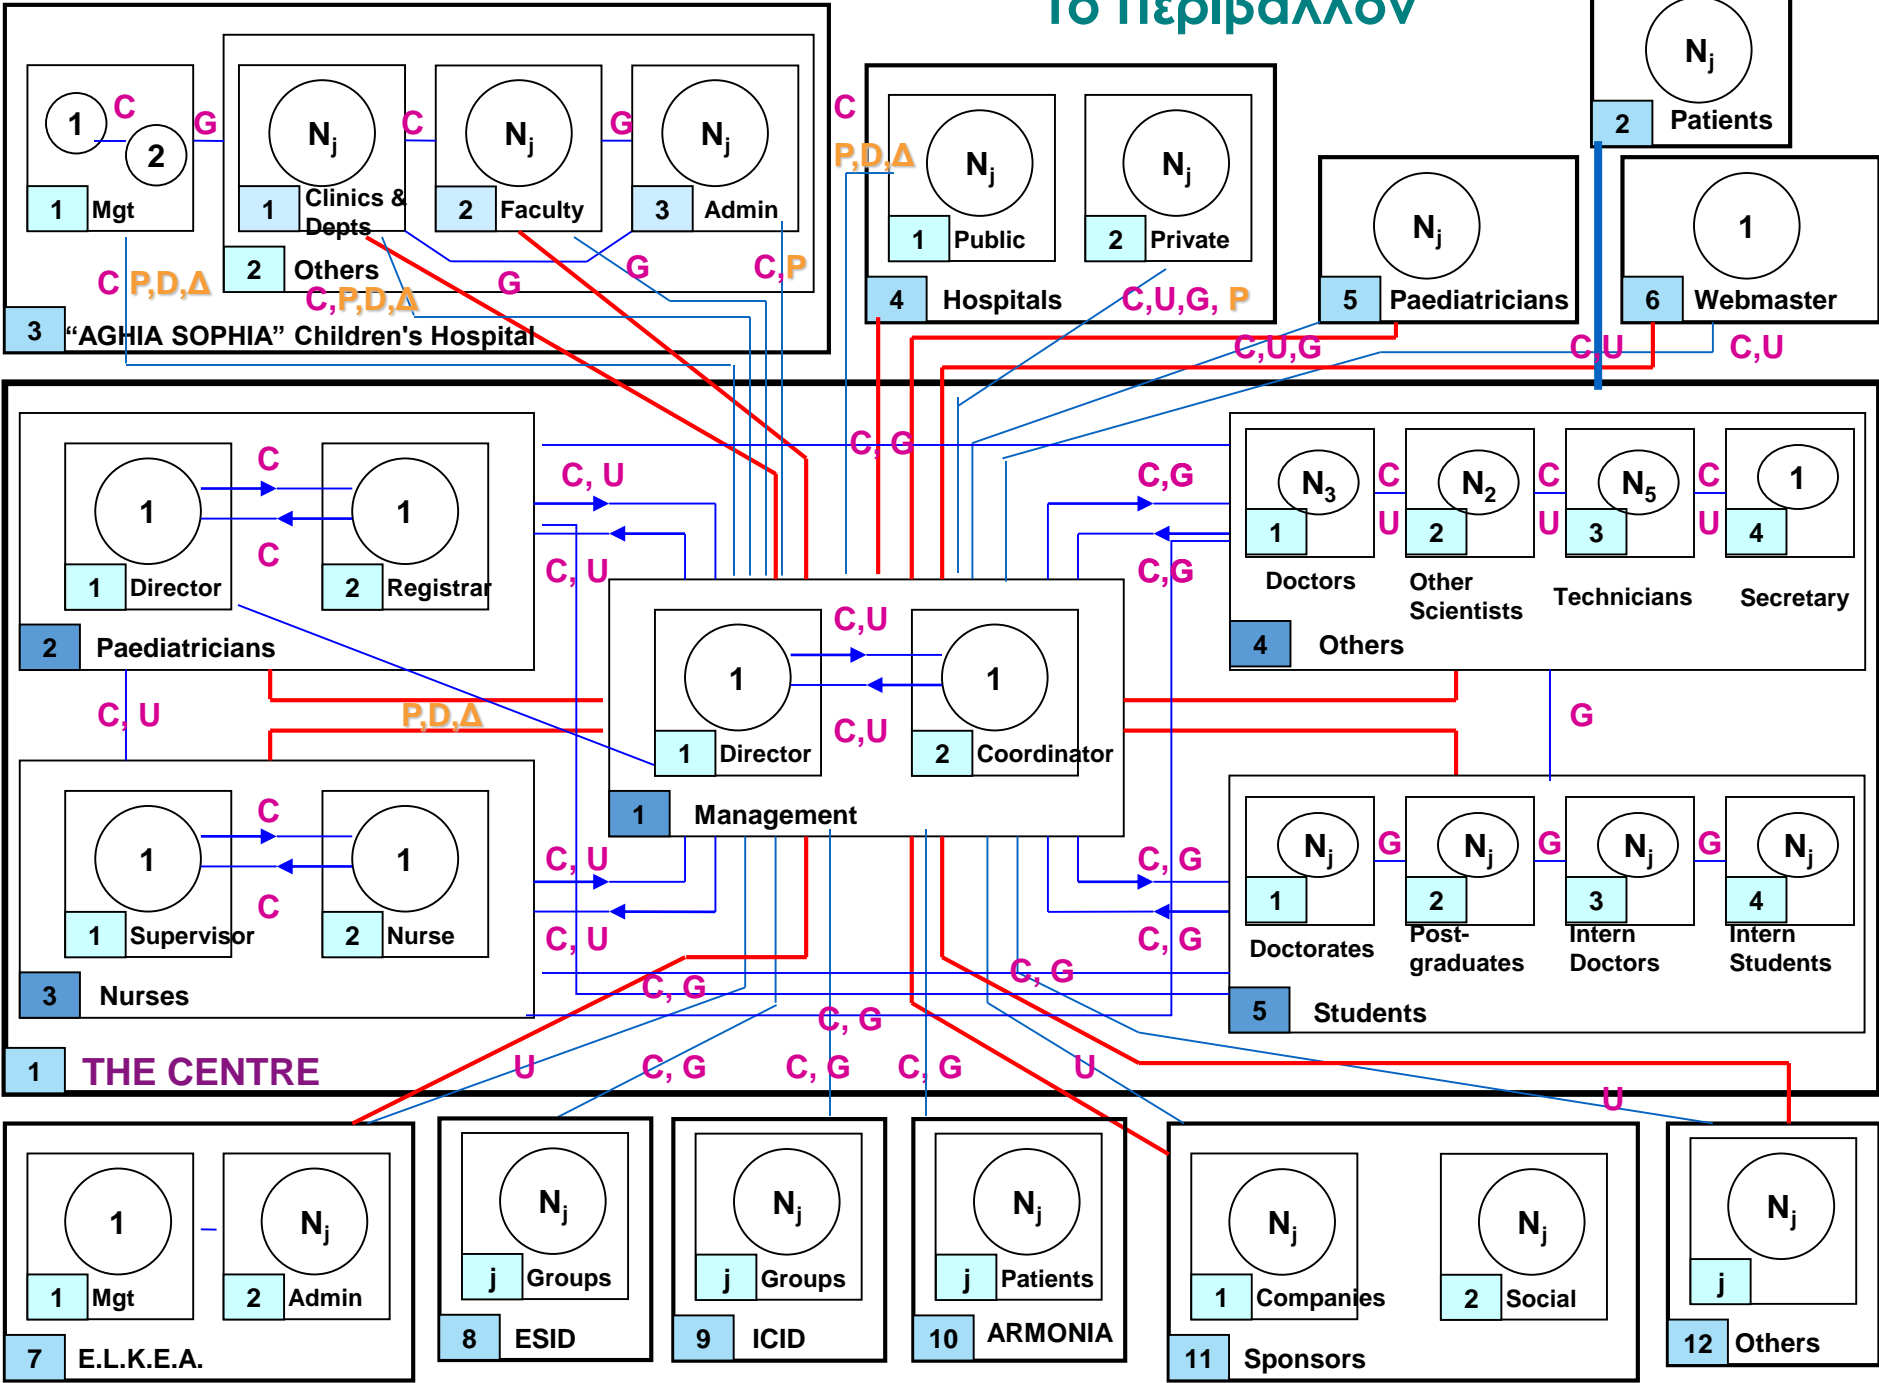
Το Περιβάλλον

1
C
2
1 Mgt
G
$N_j$
1 Clinics & Depts
C
$N_j$
2 Faculty
G
$N_j$
3 Admin
2 Others
C P,D,Δ
C,P,D,Δ
G
G
C,P
3 "AGHIA SOPHIA" Children's Hospital

C
P,D,Δ
$N_j$
1 Public
$N_j$
2 Private
4 Hospitals
C,U,G, P

$N_j$
2 Patients

$N_j$
5 Paediatricians
C,U,G

1
6 Webmaster
C,U
C,U

1
1 Director
C
C
1
2 Registrar
2 Paediatricians
C, U
C, U
C, G

C,G
C,G
$N_3$
1
C
U
$N_2$
2
C
U
$N_5$
3
C
U
1
4
Doctors
Other Scientists
Technicians
Secretary
4 Others

C,U
1
1 Director
1
2 Coordinator
C,U
1 Management

C, U
P,D,Δ
G

C
1
1 Supervisor
C
1
2 Nurse
3 Nurses
C, U
C, U

C, G
C, G
$N_j$
1
G
$N_j$
2
G
$N_j$
3
G
$N_j$
4
Doctorates
Post-graduates
Intern Doctors
Intern Students
5 Students

C, G
C, G
C, G
1 THE CENTRE
U
C, G
C, G
C, G
U
U

1
1 Mgt
$N_j$
2 Admin
7 E.L.K.E.A.

$N_j$
j Groups
8 ESID

$N_j$
j Groups
9 ICID

$N_j$
j Patients
10 ARMONIA

$N_j$
1 Companies
$N_j$
2 Social
11 Sponsors

$N_j$
j
12 Others